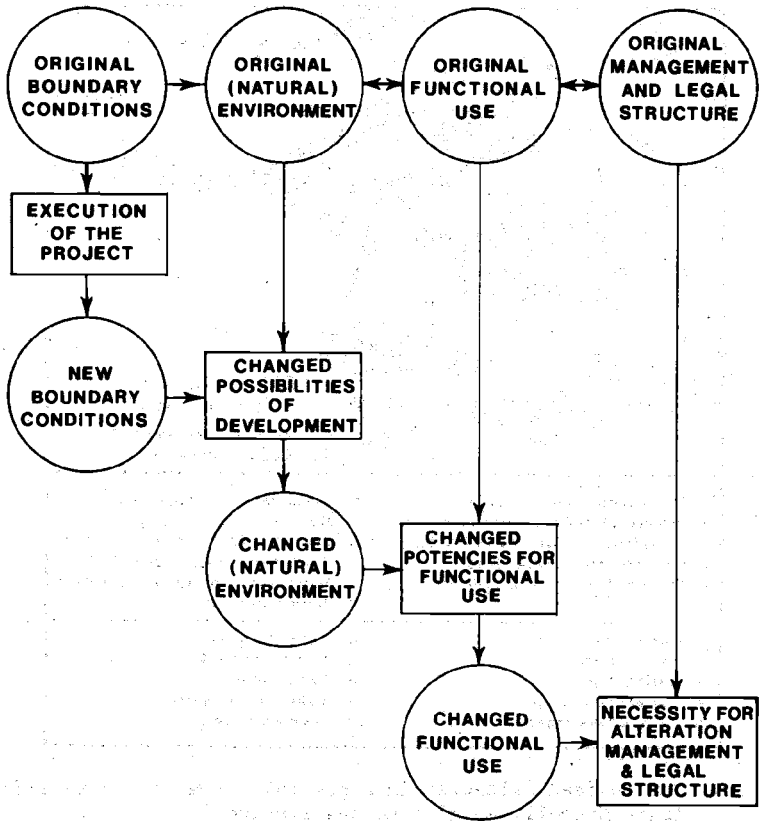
ORIGINAL BOUNDARY CONDITIONS

ORIGINAL (NATURAL) ENVIRONMENT

ORIGINAL FUNCTIONAL USE

ORIGINAL MANAGEMENT AND LEGAL STRUCTURE

EXECUTION OF THE PROJECT

NEW BOUNDARY CONDITIONS

CHANGED POSSIBILITIES OF DEVELOPMENT

CHANGED (NATURAL) ENVIRONMENT

CHANGED POTENCIES FOR FUNCTIONAL USE

CHANGED FUNCTIONAL USE

NECESSITY FOR ALTERATION MANAGEMENT & LEGAL STRUCTURE